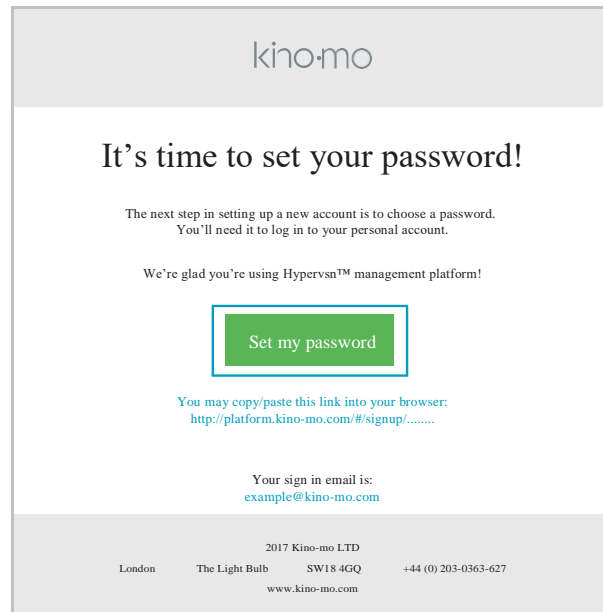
kino·mo

It’s time to set your password!

The next step in setting up a new account is to choose a password. You’ll need it to log in to your personal account.

We’re glad you’re using Hypervsn™ management platform!

Set my password

You may copy/paste this link into your browser: http://platform.kino-mo.com/#/signup/........

Your sign in email is: example@kino-mo.com

2017 Kino-mo LTD

London The Light Bulb SW18 4GQ +44 (0) 203-0363-627

www.kino-mo.com